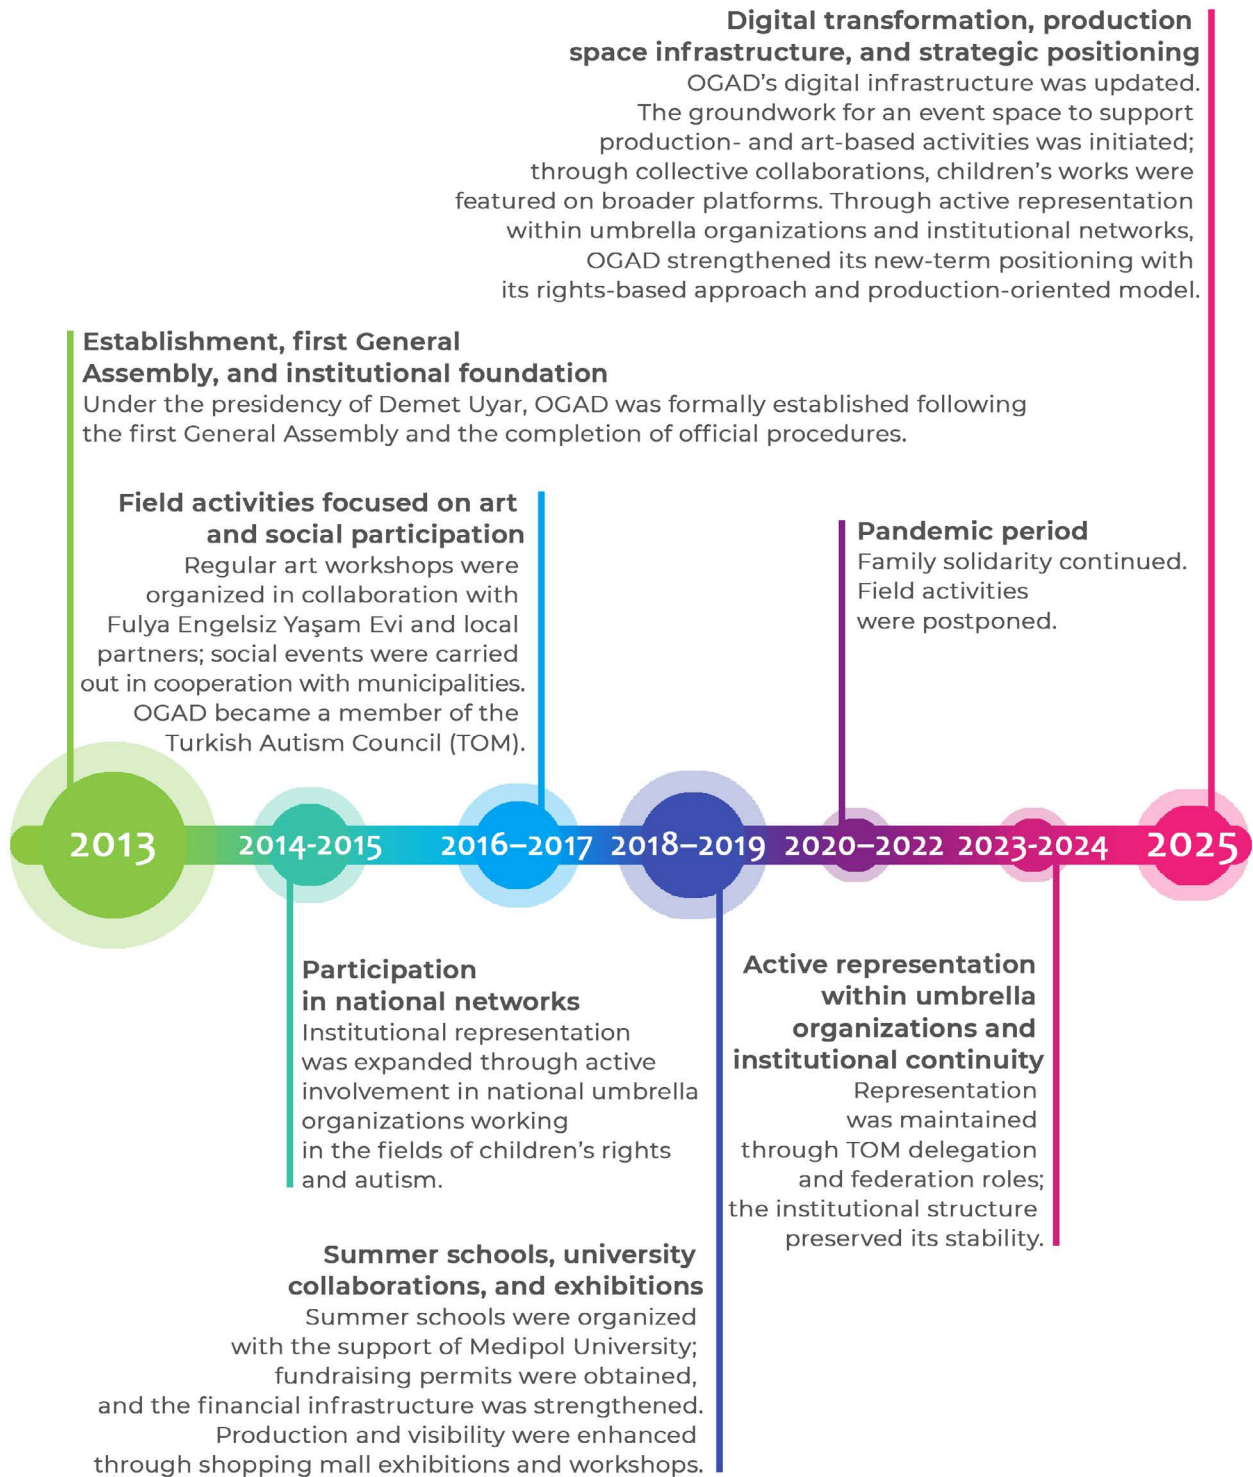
**Digital transformation, production space infrastructure, and strategic positioning**
OGAD's digital infrastructure was updated. The groundwork for an event space to support production- and art-based activities was initiated; through collective collaborations, children's works were featured on broader platforms. Through active representation within umbrella organizations and institutional networks, OGAD strengthened its new-term positioning with its rights-based approach and production-oriented model.

**Establishment, first General Assembly, and institutional foundation**
Under the presidency of Demet Uyar, OGAD was formally established following the first General Assembly and the completion of official procedures.

**Field activities focused on art and social participation**
Regular art workshops were organized in collaboration with Fulya Engelsiz Yaşam Evi and local partners; social events were carried out in cooperation with municipalities. OGAD became a member of the Turkish Autism Council (TOM).

**Pandemic period**
Family solidarity continued. Field activities were postponed.

2013 2014-2015 2016–2017 2018–2019 2020–2022 2023-2024 2025

**Participation in national networks**
Institutional representation was expanded through active involvement in national umbrella organizations working in the fields of children's rights and autism.

**Active representation within umbrella organizations and institutional continuity**
Representation was maintained through TOM delegation and federation roles; the institutional structure preserved its stability.

**Summer schools, university collaborations, and exhibitions**
Summer schools were organized with the support of Medipol University; fundraising permits were obtained, and the financial infrastructure was strengthened. Production and visibility were enhanced through shopping mall exhibitions and workshops.